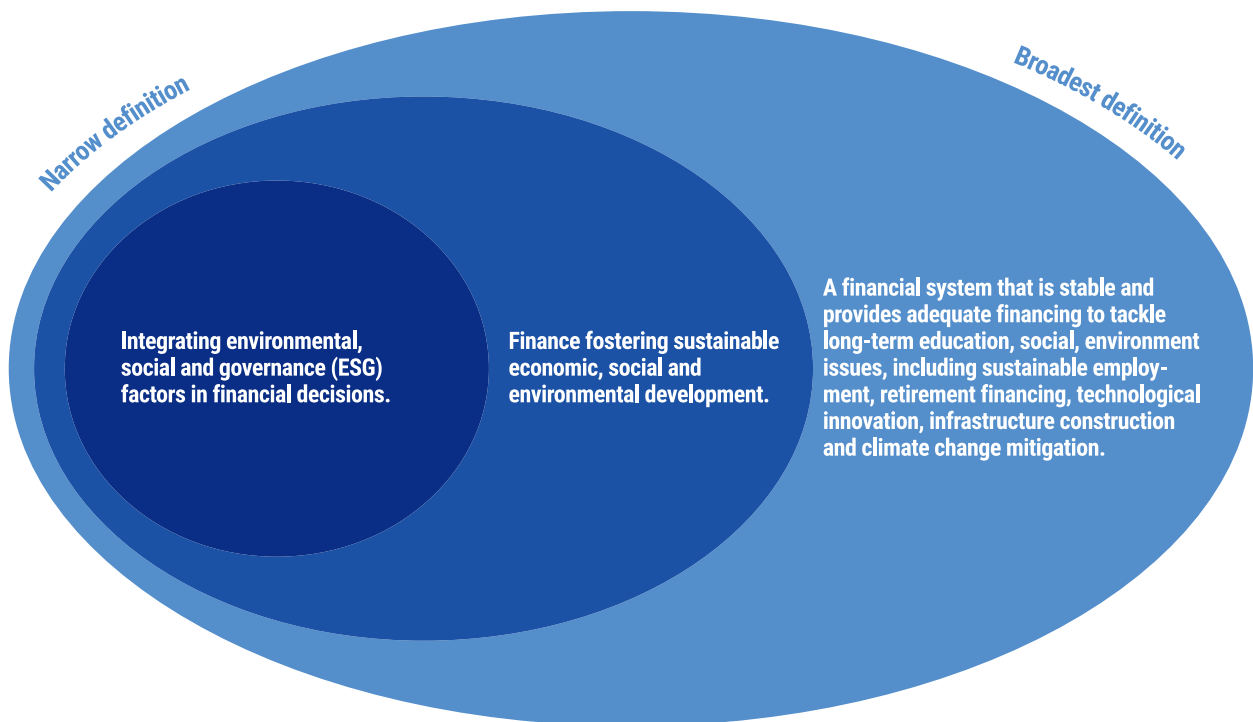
Narrow definition

Broadest definition

Integrating environmental, social and governance (ESG) factors in financial decisions.

Finance fostering sustainable economic, social and environmental development.

A financial system that is stable and provides adequate financing to tackle long-term education, social, environment issues, including sustainable employment, retirement financing, technological innovation, infrastructure construction and climate change mitigation.